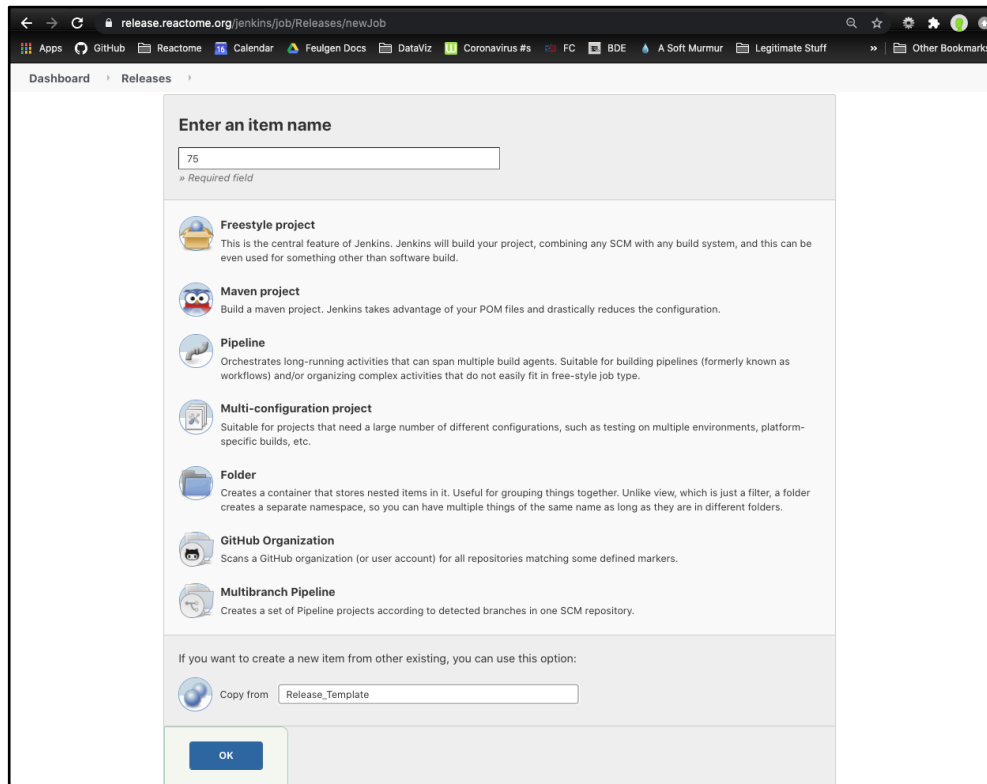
release.reactome.org/jenkins/job/Releases/newJob

Apps GitHub Reactome 16 Calendar Feulgen Docs DataViz Coronavirus #s FC BDE A Soft Murmur Legitimate Stuff » Other Bookmarks

Dashboard › Releases ›

Enter an item name

75

» Required field

Freestyle project

This is the central feature of Jenkins. Jenkins will build your project, combining any SCM with any build system, and this can be even used for something other than software build.

Maven project

Build a maven project. Jenkins takes advantage of your POM files and drastically reduces the configuration.

Pipeline

Orchestrates long-running activities that can span multiple build agents. Suitable for building pipelines (formerly known as workflows) and/or organizing complex activities that do not easily fit in free-style job type.

Multi-configuration project

Suitable for projects that need a large number of different configurations, such as testing on multiple environments, platform-specific builds, etc.

Folder

Creates a container that stores nested items in it. Useful for grouping things together. Unlike view, which is just a filter, a folder creates a separate namespace, so you can have multiple things of the same name as long as they are in different folders.

GitHub Organization

Scans a GitHub organization (or user account) for all repositories matching some defined markers.

Multibranch Pipeline

Creates a set of Pipeline projects according to detected branches in one SCM repository.

If you want to create a new item from other existing, you can use this option:

Copy from Release_Template

OK